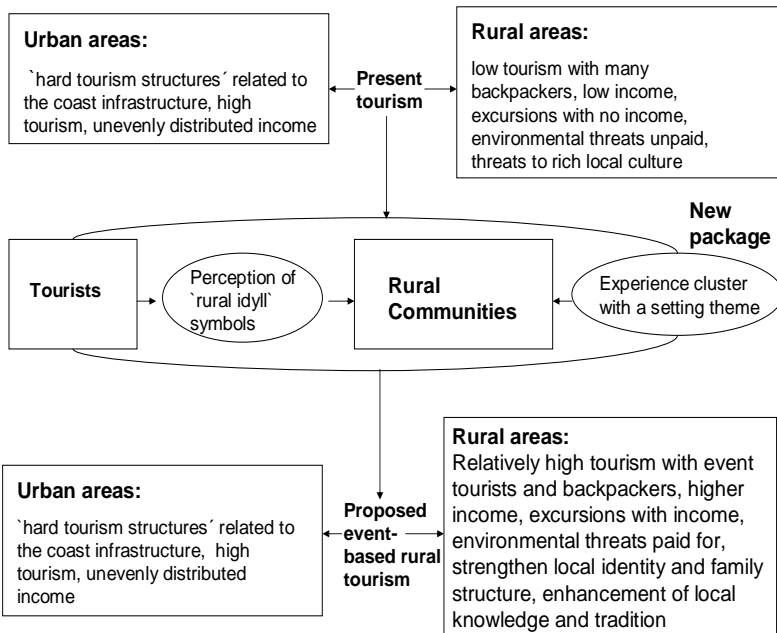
**Urban areas:**

`hard tourism structures´ related to the coast infrastructure, high tourism, unevenly distributed income

**Present tourism**

**Rural areas:**

low tourism with many backpackers, low income, excursions with no income, environmental threats unpaid, threats to rich local culture

**New package**

**Tourists**

Perception of `rural idyll` symbols

**Rural Communities**

Experience cluster with a setting theme

**Urban areas:**

`hard tourism structures´ related to the coast infrastructure, high tourism, unevenly distributed income

**Proposed event-based rural tourism**

**Rural areas:**

Relatively high tourism with event tourists and backpackers, higher income, excursions with income, environmental threats paid for, strengthen local identity and family structure, enhancement of local knowledge and tradition